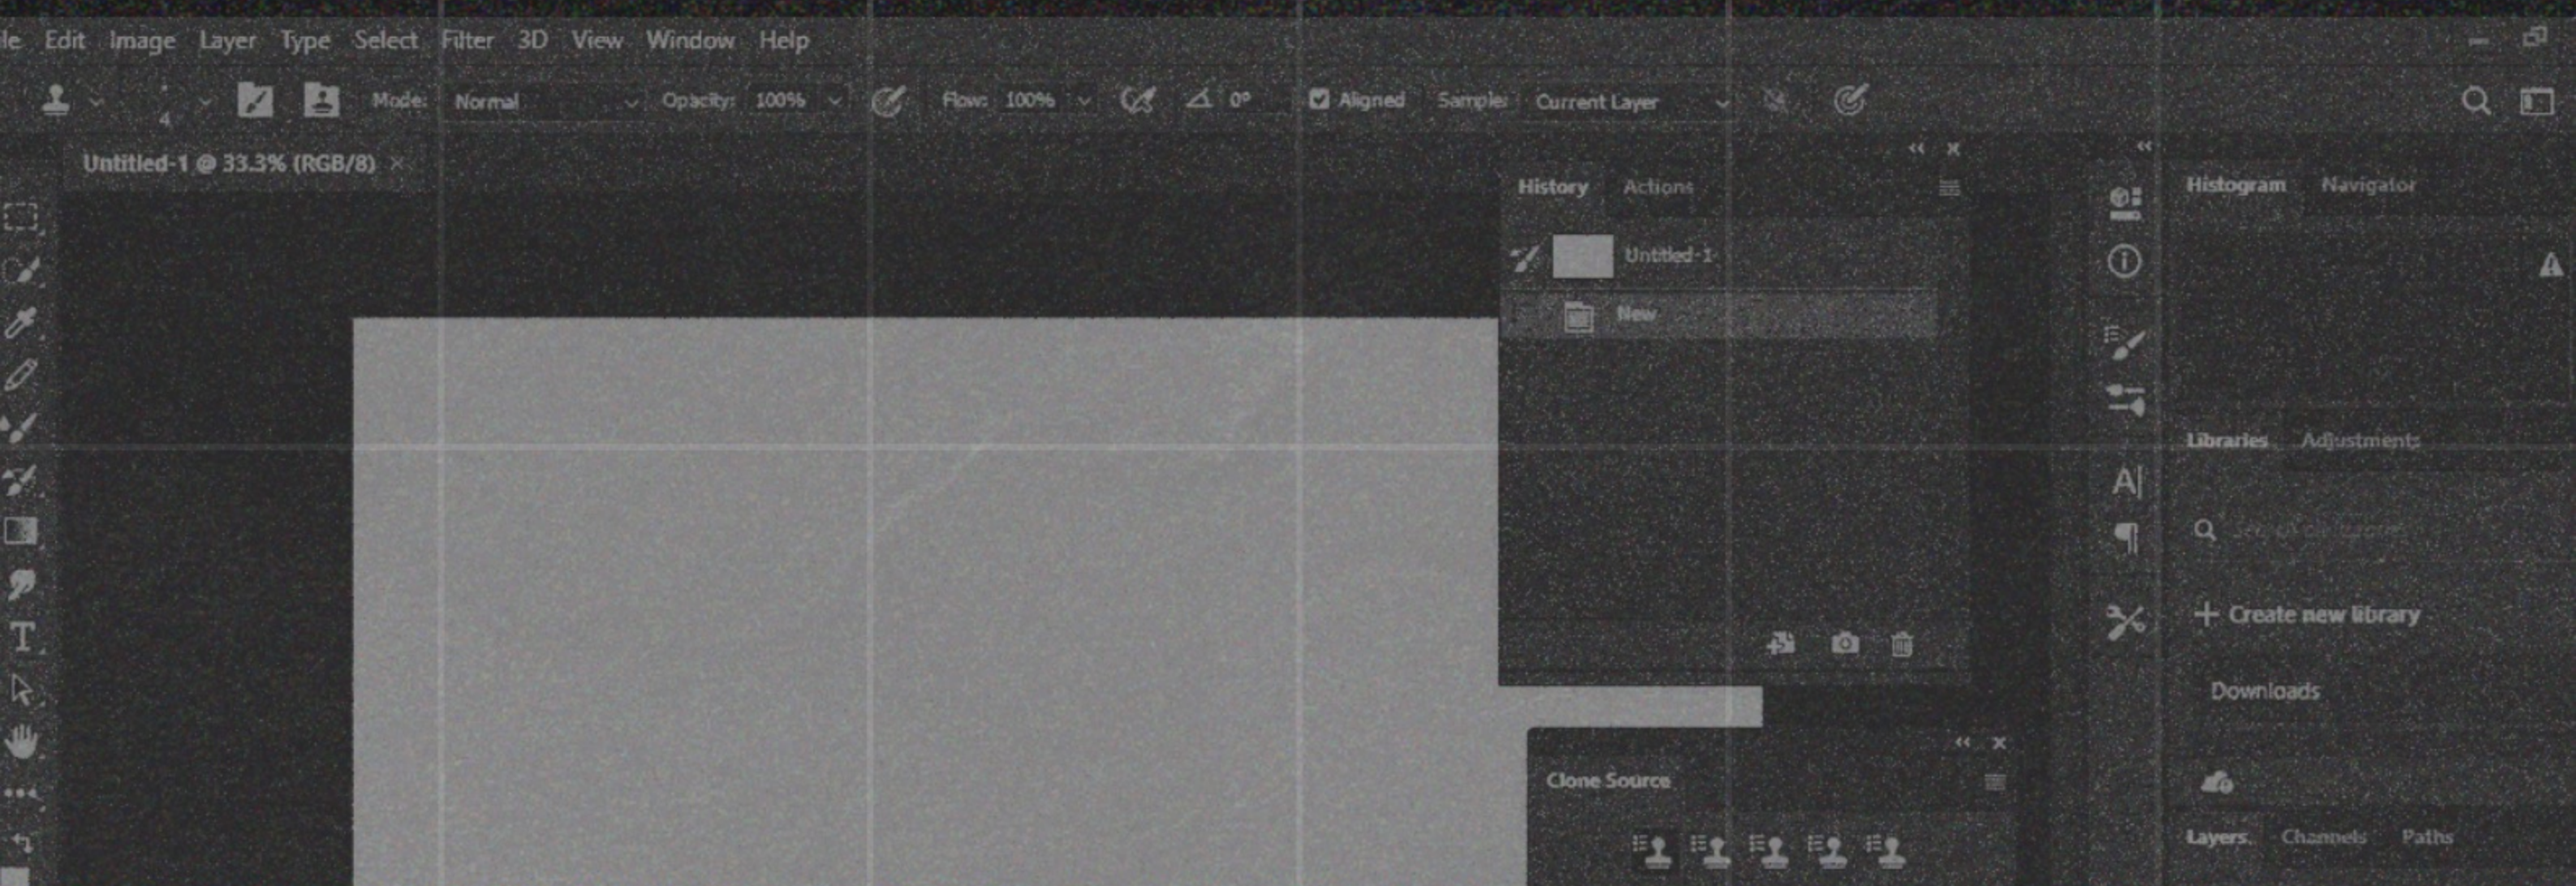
le Edit Image Layer Type Select Filter 3D View Window Help

4 Mode: Normal Opacity: 100% Flow: 100% 0° Aligned Sample: Current Layer

Untitled-1 @ 33.3% (RGB/8) ×

History Actions

Untitled-1

New

Clone Source

Histogram Navigator

Libraries Adjustments

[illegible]

+ Create new library

Downloads

Layers Channels Paths